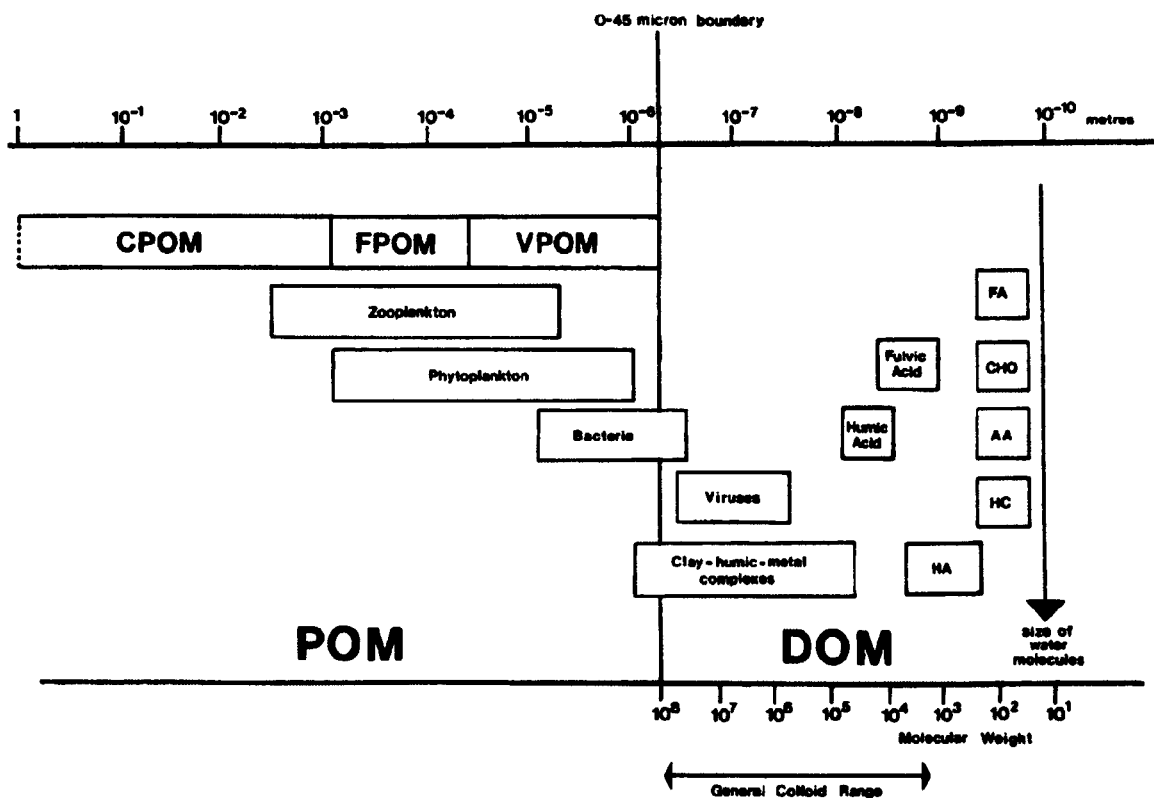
O-45 micron boundery

1 $10^{-1}$ $10^{-2}$ $10^{-3}$ $10^{-4}$ $10^{-5}$ $10^{-6}$ $10^{-7}$ $10^{-8}$ $10^{-9}$ $10^{-10}$ metres

CPOM FPOM VPOM

Zooplankton

Phytoplankton

Bacteria

Viruses

Clay - humic - metal complexes

Fulvic Acid

Humic Acid

HA

FA

CHO

AA

HC

POM

DOM

size of water molecules

$10^{8}$ $10^{7}$ $10^{6}$ $10^{5}$ $10^{4}$ $10^{3}$ $10^{2}$ $10^{1}$

Molecular Weight

General Colloid Range